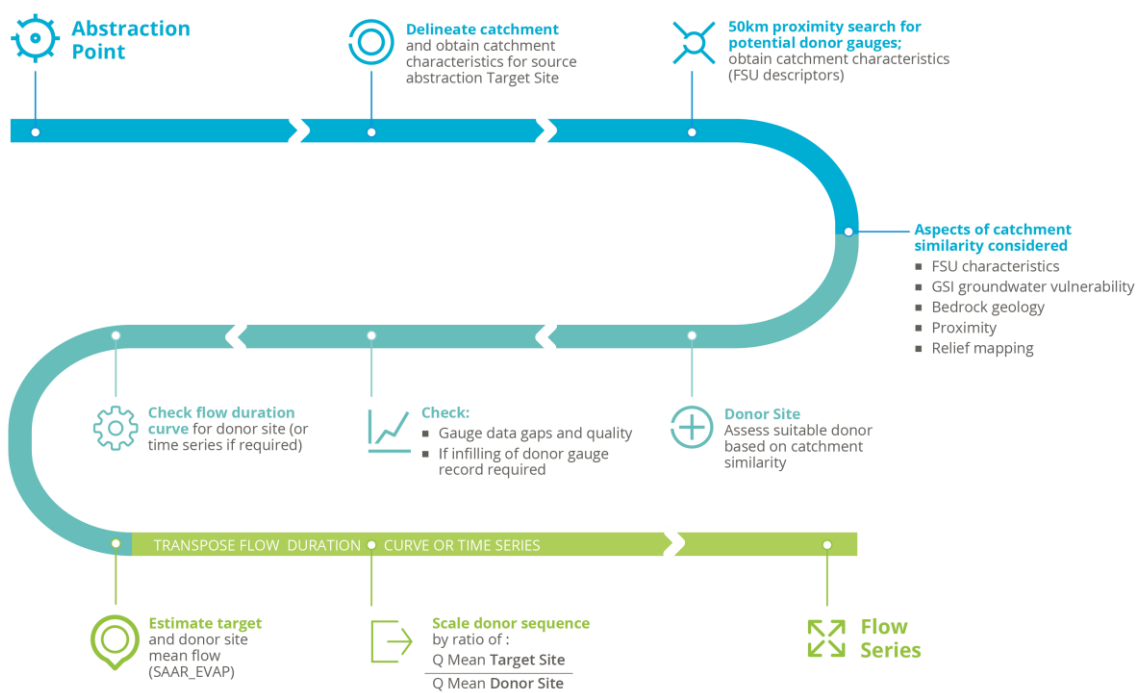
Abstraction Point

Delineate catchment and obtain catchment characteristics for source abstraction Target Site

50km proximity search for potential donor gauges; obtain catchment characteristics (FSU descriptors)

Aspects of catchment similarity considered
- FSU characteristics
- GSI groundwater vulnerability
- Bedrock geology
- Proximity
- Relief mapping

Donor Site
Assess suitable donor based on catchment similarity

Check:
- Gauge data gaps and quality
- If infilling of donor gauge record required

Check flow duration curve for donor site (or time series if required)

TRANSPOSE FLOW DURATION CURVE OR TIME SERIES

Estimate target and donor site mean flow (SAAR_EVAP)

Scale donor sequence by ratio of :
$\frac{\text{Q Mean Target Site}}{\text{Q Mean Donor Site}}$

Flow Series